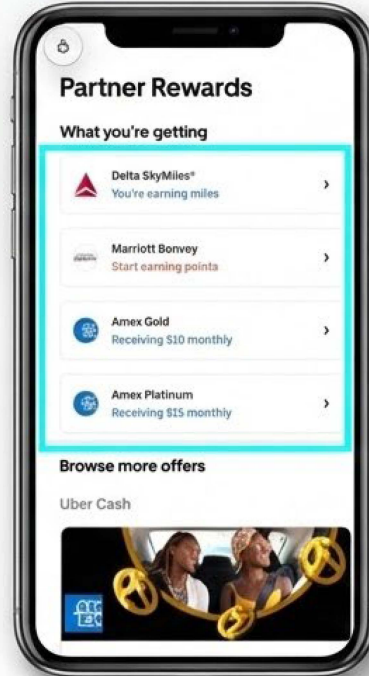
Partner Rewards

What you're getting

Delta SkyMiles®
You're earning miles

Marriott Bonvey
Start earning pointa

Amex Gold
Receiving $10 monthly

Amex Platinum
Receiving $15 monthly

Browse more offers

Uber Cash